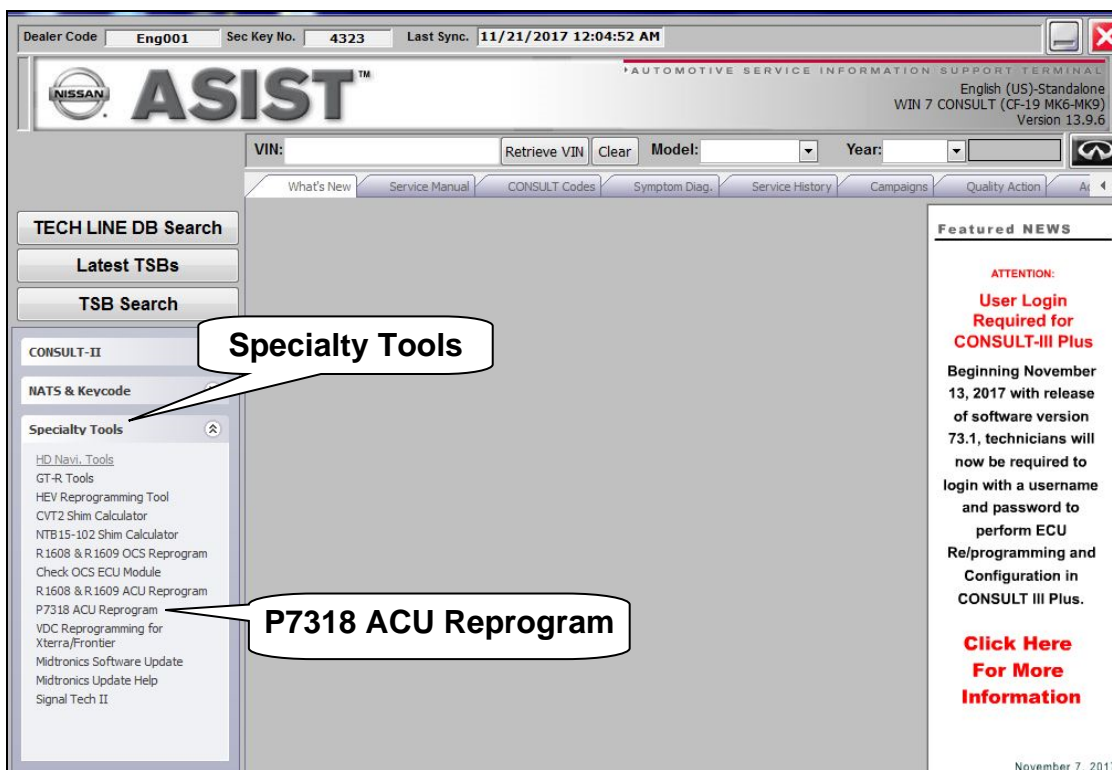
Dealer Code Eng001 Sec Key No. 4323 Last Sync. 11/21/2017 12:04:52 AM

NISSAN ASIST™

AUTOMOTIVE SERVICE INFORMATION SUPPORT TERMINAL
English (US)-Standalone
WIN 7 CONSULT (CF-19 MK6-MK9)
Version 13.9.6

VIN: Retrieve VIN Clear Model: Year:

What's New | Service Manual | CONSULT Codes | Symptom Diag. | Service History | Campaigns | Quality Action | A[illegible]

TECH LINE DB Search
Latest TSBs
TSB Search

CONSULT-II
NATS & Keycode
Specialty Tools

HD Navi. Tools
GT-R Tools
HEV Reprogramming Tool
CVT2 Shim Calculator
NTB15-102 Shim Calculator
R1608 & R1609 OCS Reprogram
Check OCS ECU Module
R1608 & R1609 ACU Reprogram
P7318 ACU Reprogram
VDC Reprogramming for Xterra/Frontier
Midtronics Software Update
Midtronics Update Help
Signal Tech II

Specialty Tools

P7318 ACU Reprogram

Featured NEWS

ATTENTION:

User Login Required for CONSULT-III Plus

Beginning November 13, 2017 with release of software version 73.1, technicians will now be required to login with a username and password to perform ECU Re/programming and Configuration in CONSULT III Plus.

Click Here For More Information

November 7, 201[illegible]